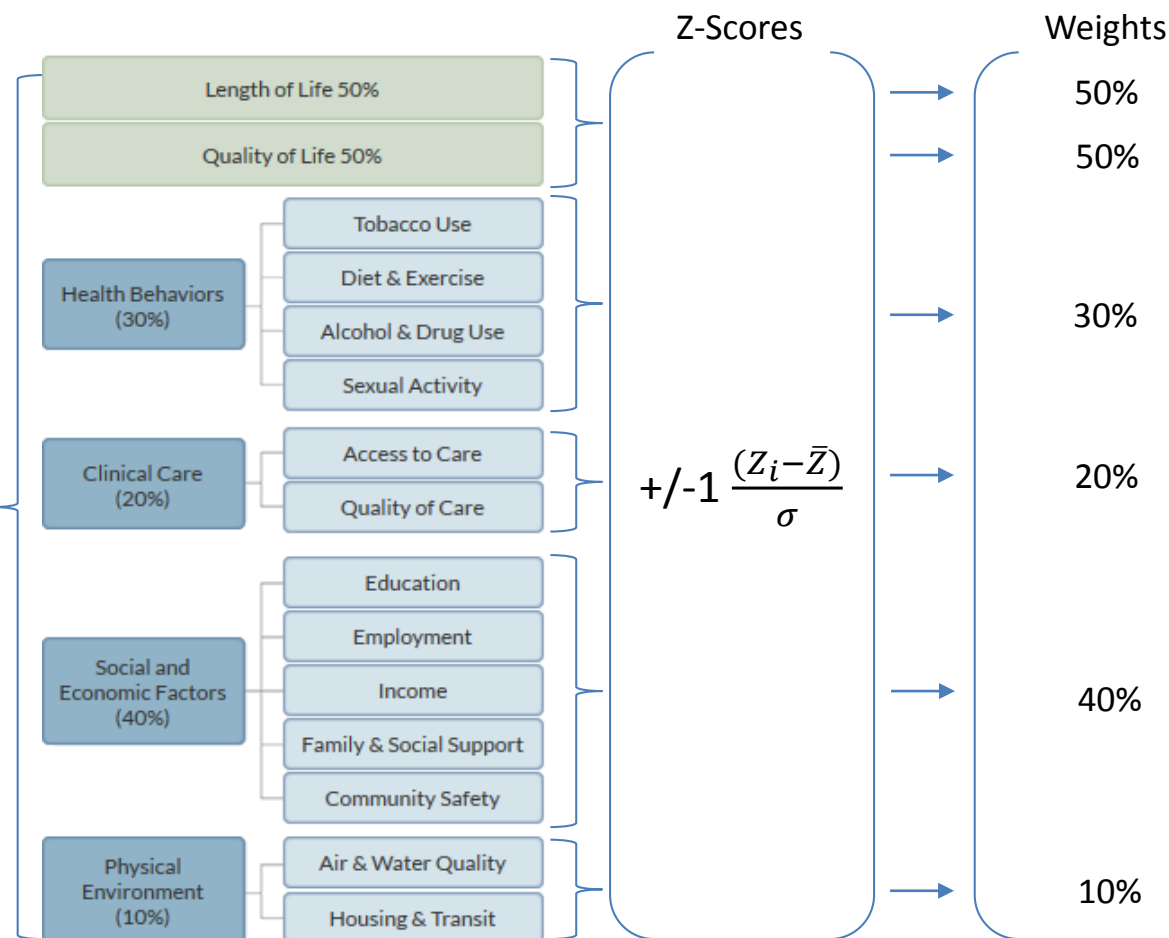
Z-Scores

Weights

Length of Life 50%

Quality of Life 50%

Health Behaviors (30%)

Tobacco Use

Diet & Exercise

Alcohol & Drug Use

Sexual Activity

Clinical Care (20%)

Access to Care

Quality of Care

Social and Economic Factors (40%)

Education

Employment

Income

Family & Social Support

Community Safety

Physical Environment (10%)

Air & Water Quality

Housing & Transit

+/-1 $\frac{(Z_i - \bar{Z})}{\sigma}$

50%

50%

30%

20%

40%

10%